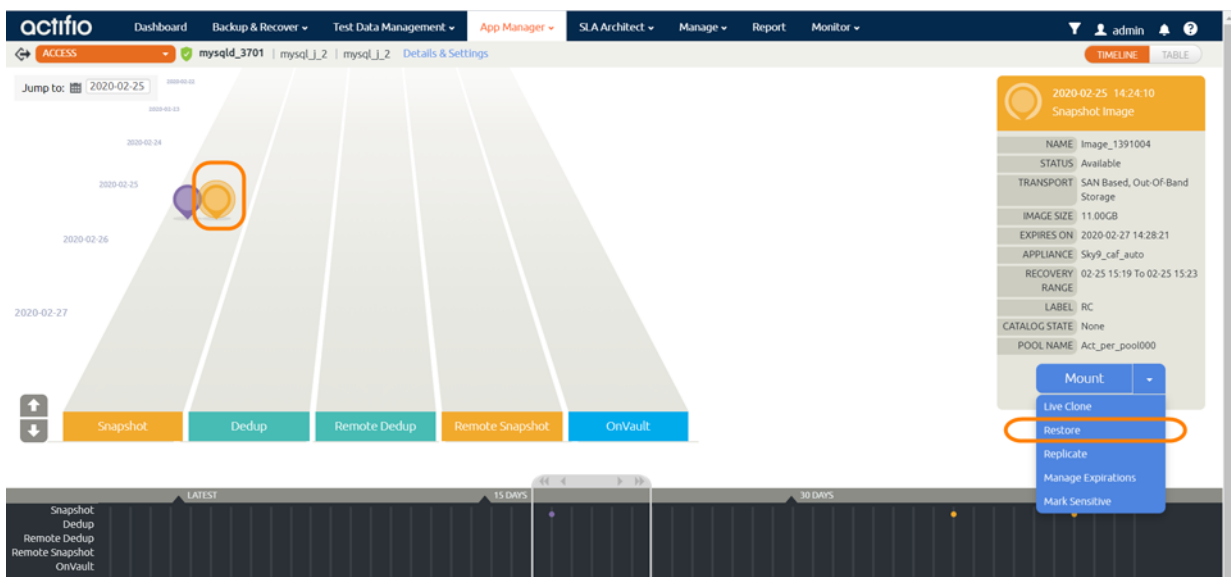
actifio Dashboard Backup & Recover Test Data Management App Manager SLA Architect Manage Report Monitor admin

ACCESS mysqld_3701 | mysql_j_2 | mysql_j_2 Details & Settings

TIMELINE TABLE

Jump to: 2020-02-25

2020-02-22
2020-02-23
2020-02-24
2020-02-25
2020-02-26
2020-02-27

2020-02-25 14:24:10
Snapshot Image

| | |
|---|---|
| NAME | Image_1391004 |
| STATUS | Available |
| TRANSPORT | SAN Based, Out-Of-Band Storage |
| IMAGE SIZE | 11.00GB |
| EXPIRES ON | 2020-02-27 14:28:21 |
| APPLIANCE | Sky9_caf_auto |
| RECOVERY RANGE | 02-25 15:19 To 02-25 15:23 |
| LABEL | RC |
| CATALOG STATE | None |
| POOL NAME | Act_per_pool000 |

Mount

Live Clone
Restore
Replicate
Manage Expirations
Mark Sensitive

Snapshot Dedup Remote Dedup Remote Snapshot OnVault

LATEST 15 DAYS 30 DAYS

Snapshot
Dedup
Remote Dedup
Remote Snapshot
OnVault